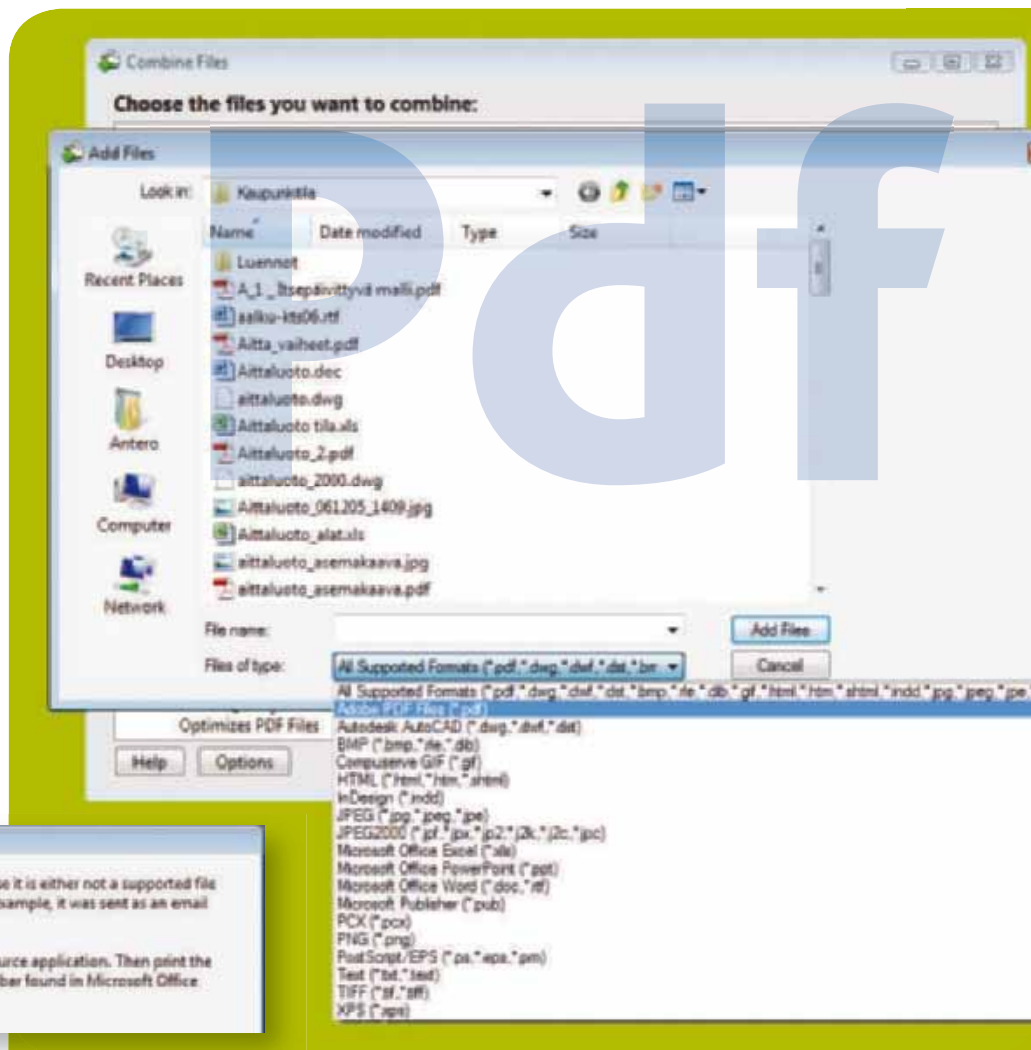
Combine Files

Choose the files you want to combine:

Add Files

Look in: Kaupunkitila

Name Date modified Type Size

Recent Places

Desktop

Antero

Computer

Network

Luennot

A_1_Itsepäivittyvä malli.pdf

aalku-kts06.rtf

Aitta_vaiheet.pdf

Aittaluoto.doc

aittaluoto.dwg

Aittaluoto tila.xls

Aittaluoto_2.pdf

aittaluoto_2000.dwg

Aittaluoto_061205_1409.jpg

Aittaluoto_alat.xls

aittaluoto_asemakaava.jpg

aittaluoto_asemakaava.pdf

File name:

Files of type: All Supported Formats (*.pdf,*.dwg,*.dwf,*.dst,*.bm

Add Files

Cancel

All Supported Formats (*.pdf,*.dwg,*.dwf,*.dst,*.bmp,*.rle,*.dib,*.gif,*.html,*.htm,*.shtml,*.indd,*.jpg,*.jpeg,*.jpe

Adobe PDF Files (*.pdf)

Autodesk AutoCAD (*.dwg,*.dwf,*.dst)

BMP (*.bmp,*.rle,*.dib)

CompuServe GIF (*.gif)

HTML (*.html,*.htm,*.shtml)

InDesign (*.indd)

JPEG (*.jpg,*.jpeg,*.jpe)

JPEG2000 (*.jpf,*.jpx,*.jp2,*.j2k,*.j2c,*.jpc)

Microsoft Office Excel (*.xls)

Microsoft Office PowerPoint (*.ppt)

Microsoft Office Word (*.doc,*.rtf)

Microsoft Publisher (*.pub)

PCX (*.pcx)

PNG (*.png)

PostScript/EPS (*.ps,*.eps,*.prn)

Text (*.txt,*.text)

TIFF (*.tif,*.tiff)

XPS (*.xps)

Optimizes PDF Files

Help

Options

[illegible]e it is either not a supported file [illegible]ample, it was sent as an email

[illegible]urce application. Then print the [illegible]bar found in Microsoft Office

Pdf